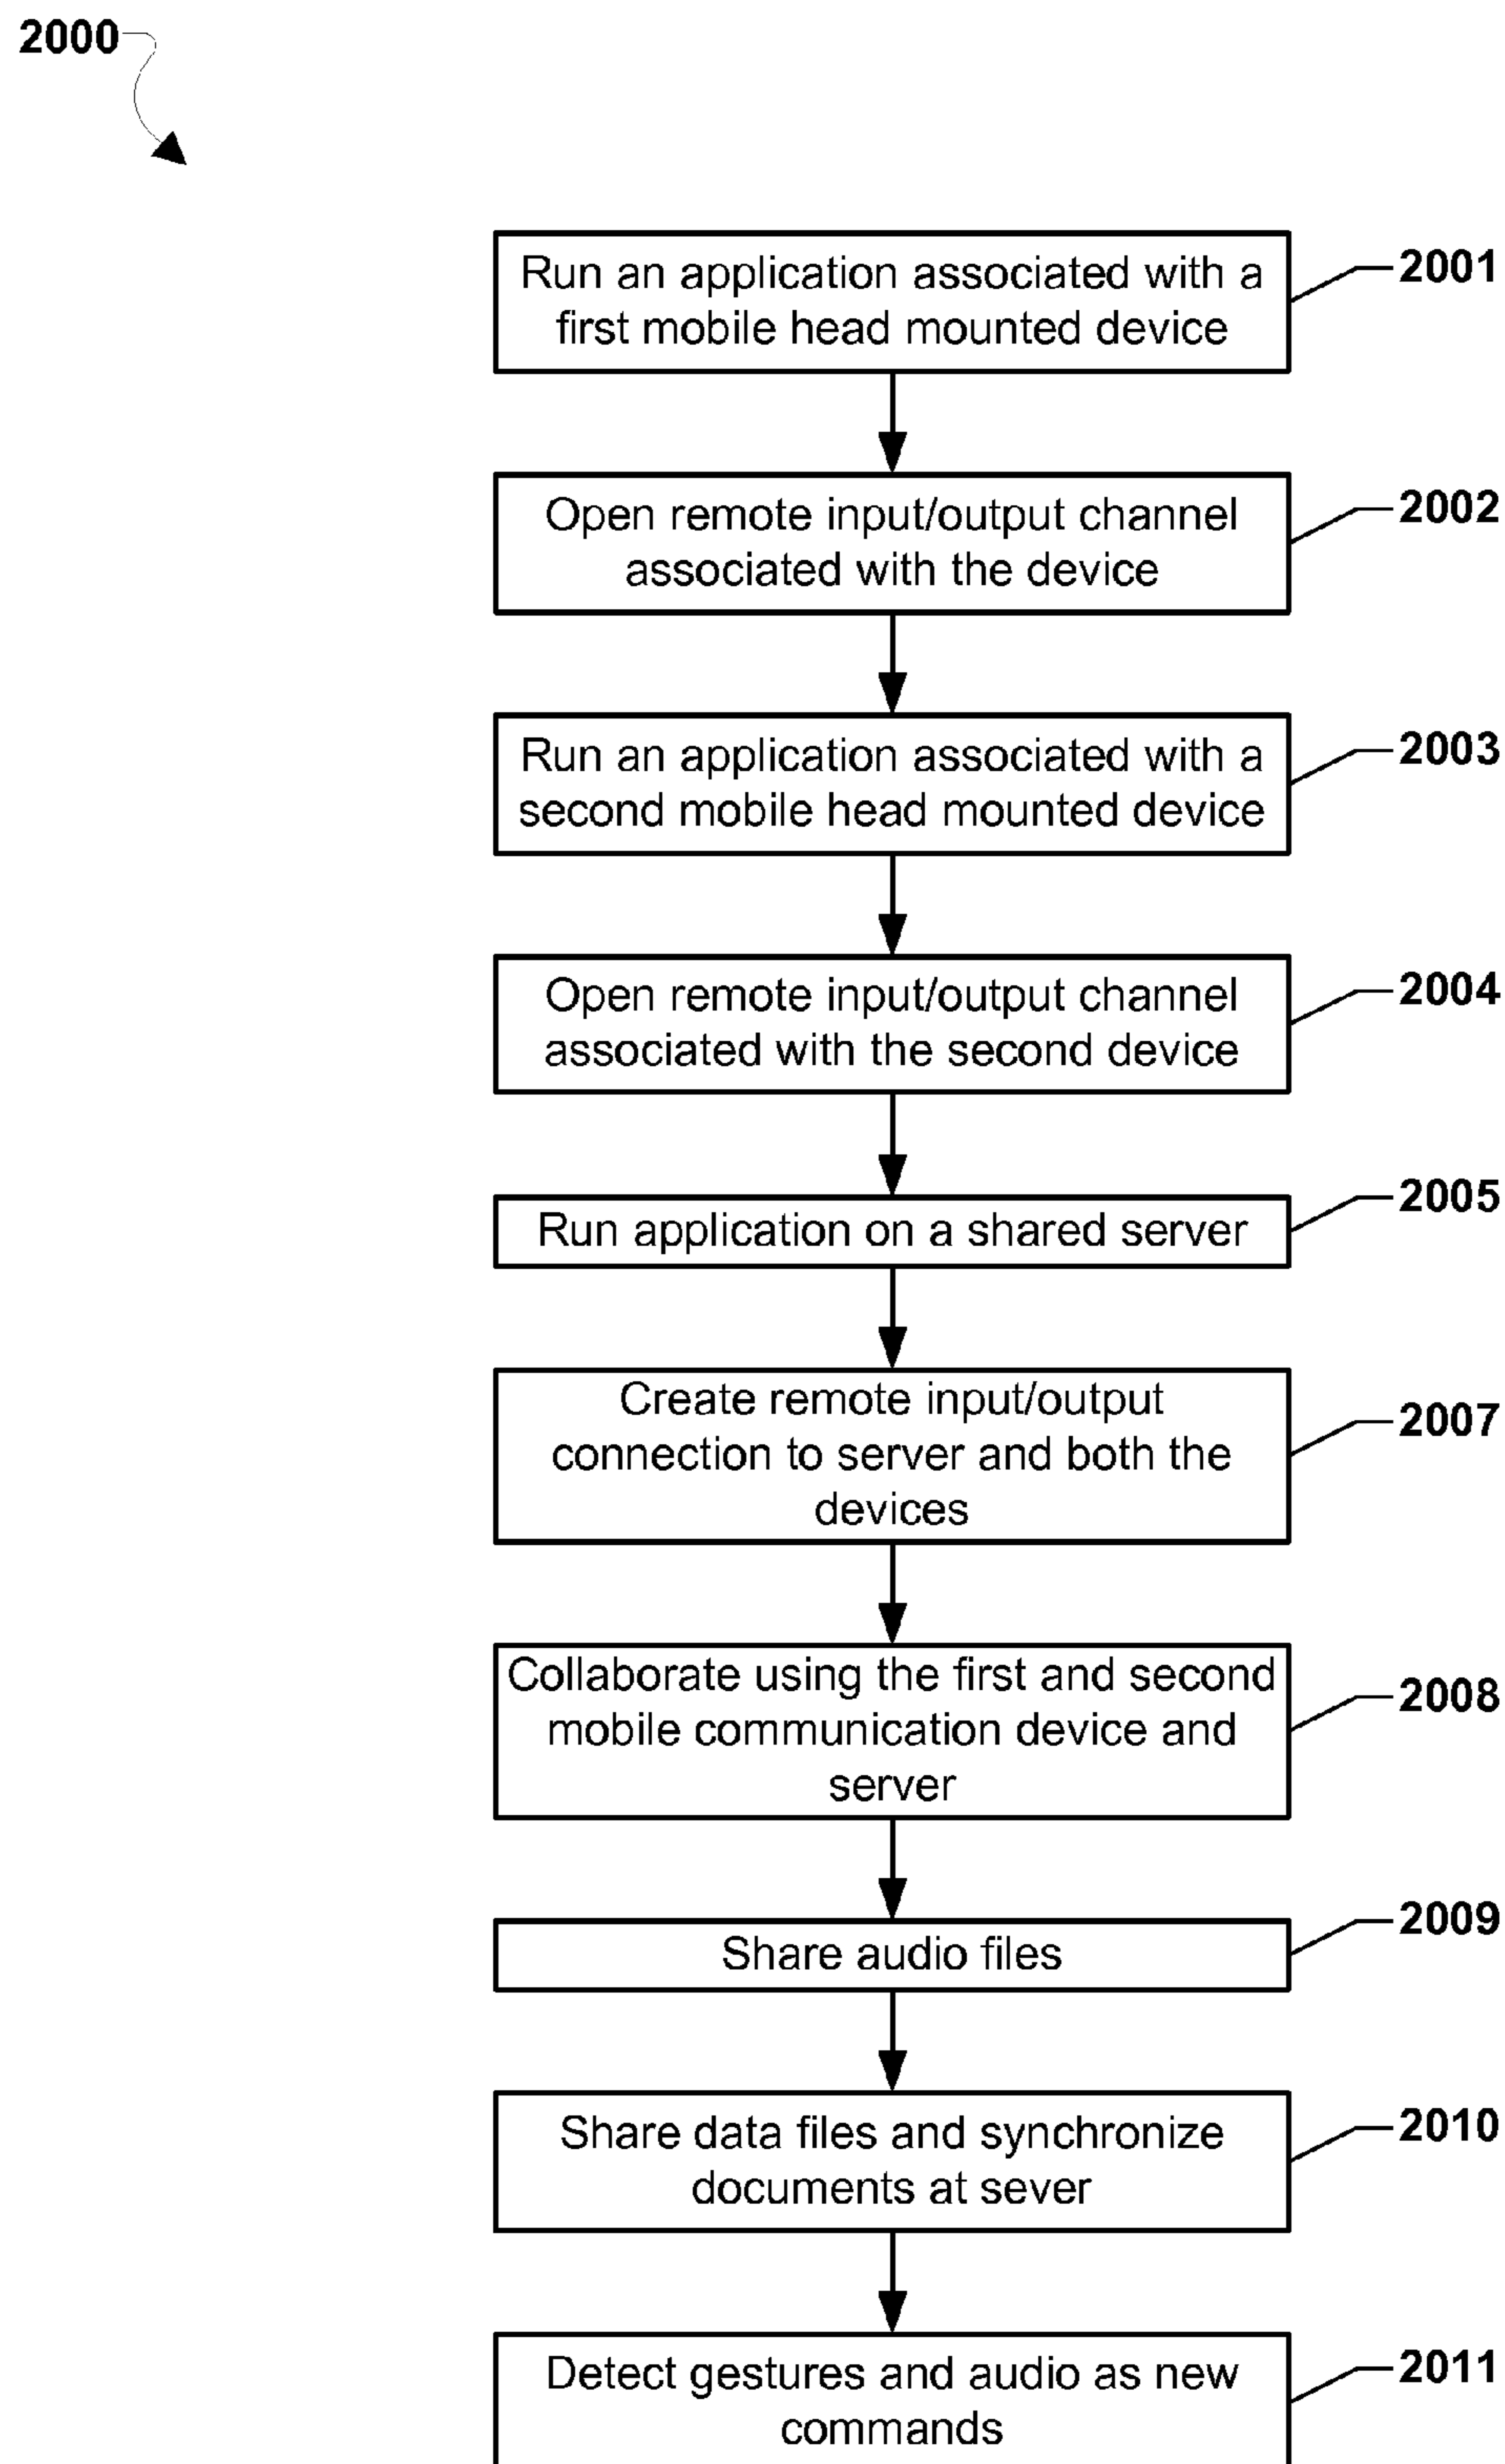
2000

Run an application associated with a first mobile head mounted device

2001

Open remote input/output channel associated with the device

2002

Run an application associated with a second mobile head mounted device

2003

Open remote input/output channel associated with the second device

2004

Run application on a shared server

2005

Create remote input/output connection to server and both the devices

2007

Collaborate using the first and second mobile communication device and server

2008

Share audio files

2009

Share data files and synchronize documents at sever

2010

Detect gestures and audio as new commands

2011